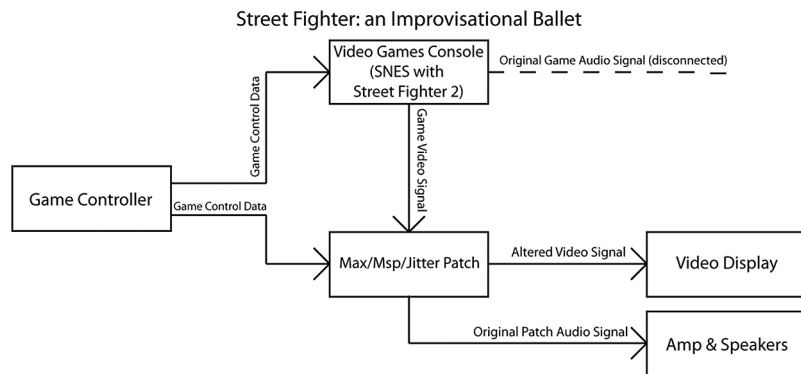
Street Fighter: an Improvisational Ballet

Video Games Console (SNES with Street Fighter 2)

Original Game Audio Signal (disconnected)

Game Control Data

Game Video Signal

Game Controller

Game Control Data

Max/Msp/Jitter Patch

Altered Video Signal

Video Display

Original Patch Audio Signal

Amp & Speakers